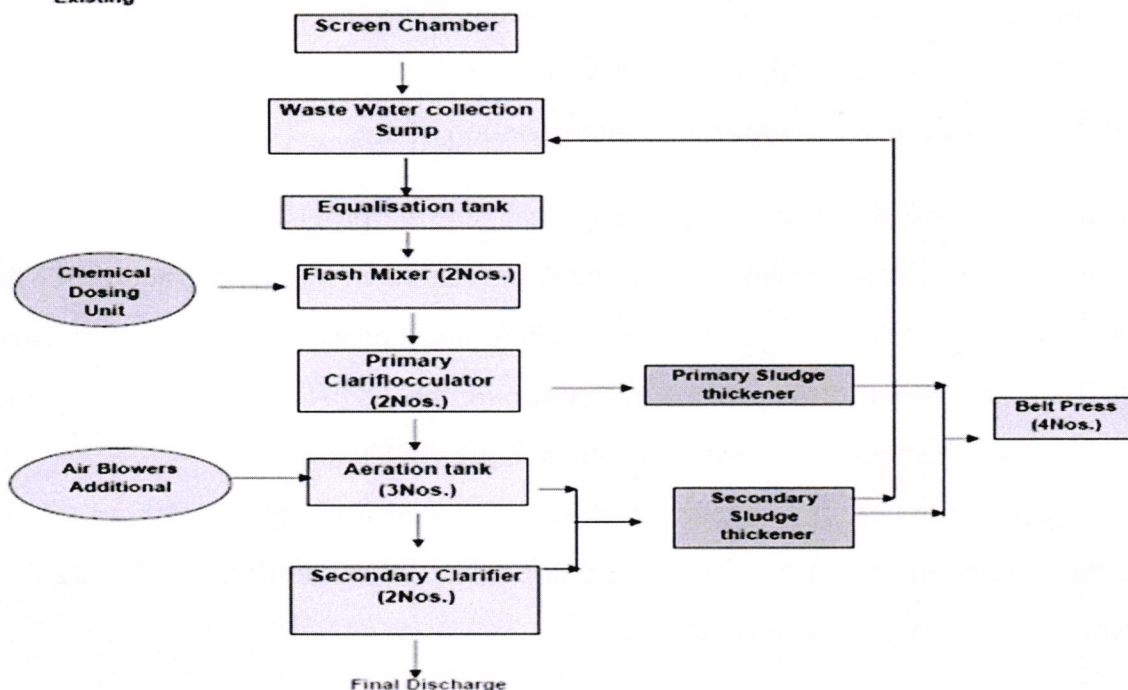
Existing

Screen Chamber

Waste Water collection Sump

Equalisation tank

Chemical Dosing Unit

Flash Mixer (2Nos.)

Primary Clariflocculator (2Nos.)

Primary Sludge thickener

Belt Press (4Nos.)

Air Blowers Additional

Aeration tank (3Nos.)

Secondary Sludge thickener

Secondary Clarifier (2Nos.)

Final Discharge